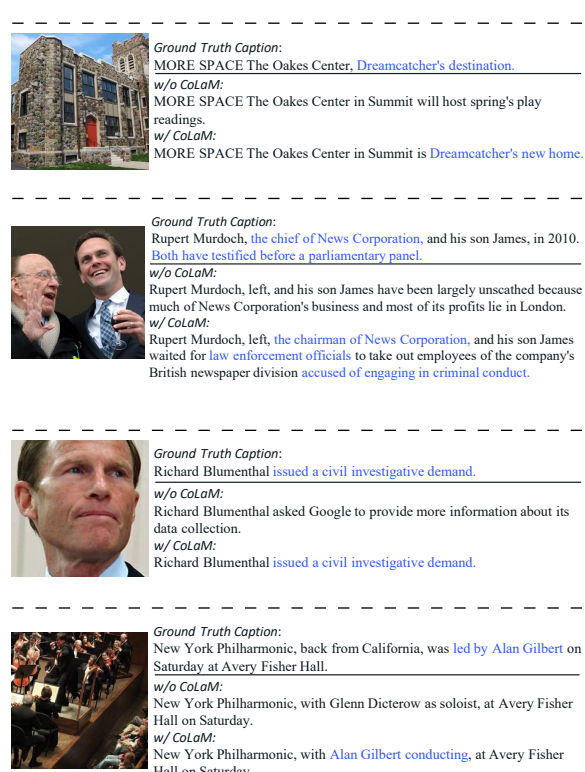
Ground Truth Caption:
MORE SPACE The Oakes Center, Dreamcatcher's destination.
w/o CoLaM:
MORE SPACE The Oakes Center in Summit will host spring's play readings.
w/ CoLaM:
MORE SPACE The Oakes Center in Summit is Dreamcatcher's new home.

Ground Truth Caption:
Rupert Murdoch, the chief of News Corporation, and his son James, in 2010. Both have testified before a parliamentary panel.
w/o CoLaM:
Rupert Murdoch, left, and his son James have been largely unscathed because much of News Corporation's business and most of its profits lie in London.
w/ CoLaM:
Rupert Murdoch, left, the chairman of News Corporation, and his son James waited for law enforcement officials to take out employees of the company's British newspaper division accused of engaging in criminal conduct.

Ground Truth Caption:
Richard Blumenthal issued a civil investigative demand.
w/o CoLaM:
Richard Blumenthal asked Google to provide more information about its data collection.
w/ CoLaM:
Richard Blumenthal issued a civil investigative demand.

Ground Truth Caption:
New York Philharmonic, back from California, was led by Alan Gilbert on Saturday at Avery Fisher Hall.
w/o CoLaM:
New York Philharmonic, with Glenn Dicterow as soloist, at Avery Fisher Hall on Saturday.
w/ CoLaM:
New York Philharmonic, with Alan Gilbert conducting, at Avery Fisher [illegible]